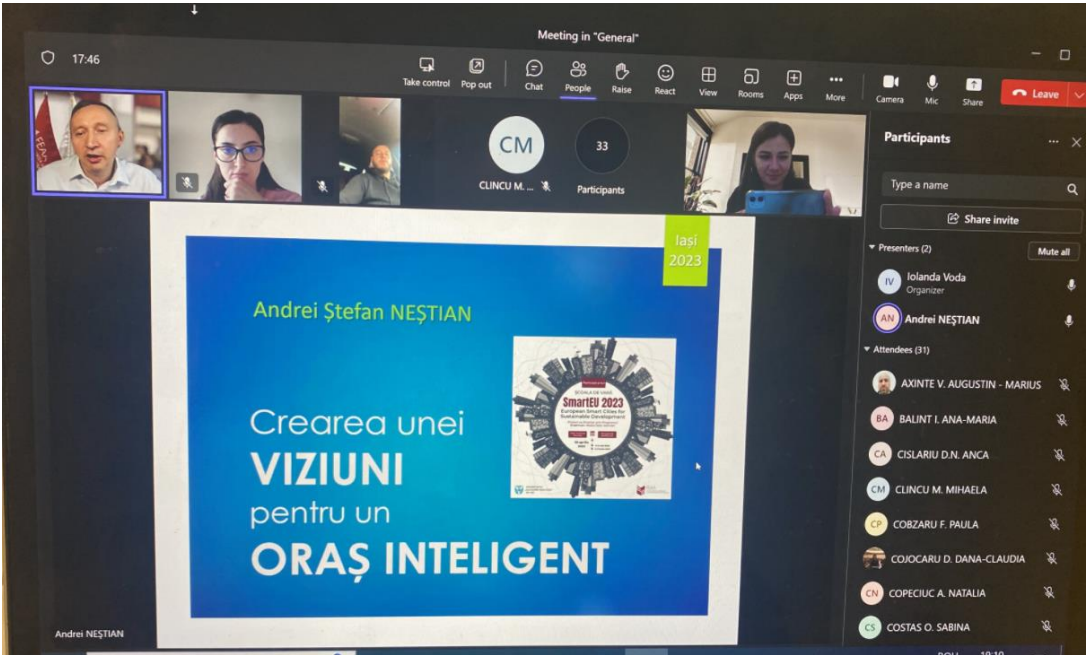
Meeting in "General"

17:46

Take control Pop out Chat People Raise React View Rooms Apps More Camera Mic Share Leave

CM
CLINCU M. ...
33
Participants

Iași 2023

Andrei Ștefan NEȘTIAN

SmartEU 2023
European Smart Cities for Sustainable Development

Crearea unei
VIZIUNI
pentru un
ORAȘ INTELIGENT

Andrei NEȘTIAN

Participants

Type a name

Share invite

Presenters (2) Mute all

IV Iolanda Voda
Organizer

AN Andrei NEȘTIAN

Attendees (31)

AXINTE V. AUGUSTIN - MARIUS

BA BALINT I. ANA-MARIA

CA CISLARIU D.N. ANCA

CM CLINCU M. MIHAELA

CP COBZARU F. PAULA

COJOCARU D. DANA-CLAUDIA

CN COPECIUC A. NATALIA

CS COSTAS O. SABINA